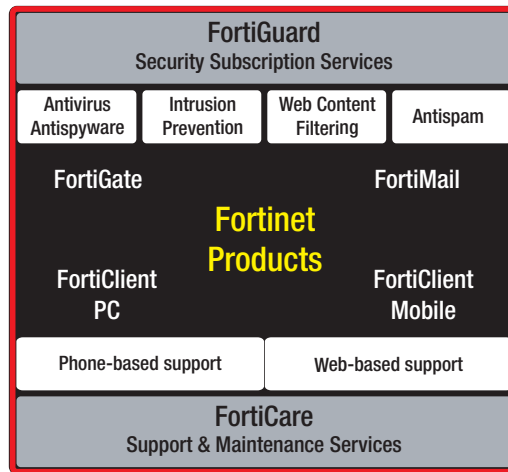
FortiGuard
Security Subscription Services

Antivirus Antispyware

Intrusion Prevention

Web Content Filtering

Antispam

FortiGate

FortiMail

Fortinet Products

FortiClient PC

FortiClient Mobile

Phone-based support

Web-based support

FortiCare
Support & Maintenance Services